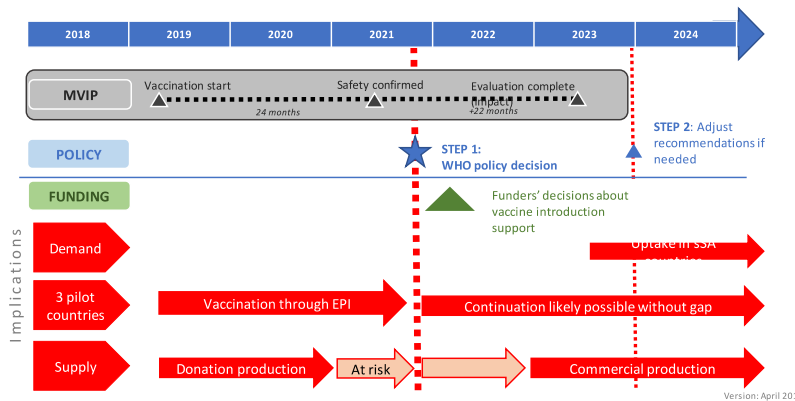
2018 2019 2020 2021 2022 2023 2024

MVIP

Vaccination start

Safety confirmed

Evaluation complete (impact)

24 months

+22 months

POLICY

STEP 1: WHO policy decision

STEP 2: Adjust recommendations if needed

FUNDING

Funders' decisions about vaccine introduction support

Implications

Demand

Uptake in sSA countries

3 pilot countries

Vaccination through EPI

Continuation likely possible without gap

Supply

Donation production

At risk

Commercial production

Version: April 20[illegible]